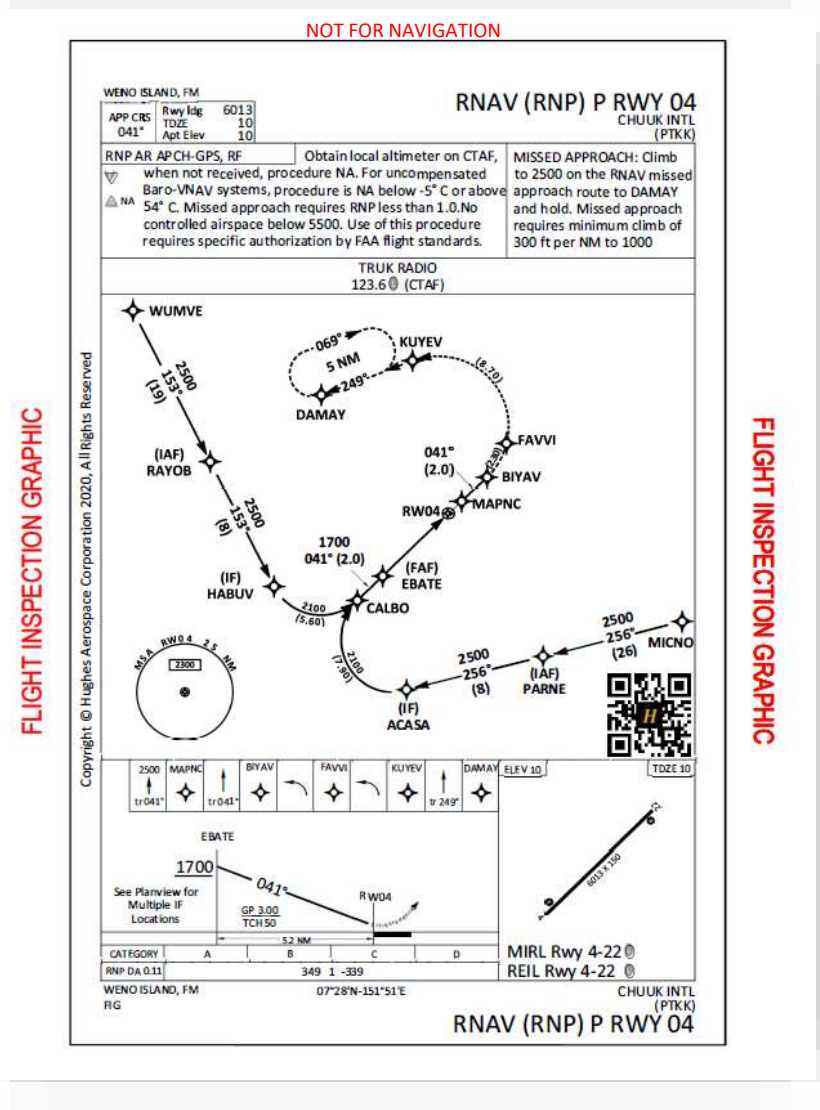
NOT FOR NAVIGATION

FLIGHT INSPECTION GRAPHIC

FLIGHT INSPECTION GRAPHIC

Copyright © Hughes Aerospace Corporation 2020, All Rights Reserved

WENO ISLAND, FM

| APP CRS | Rwy ldg | 6013 |
|---|---|---|
| 041° | TDZE | 10 |
| | Apt Elev | 10 |

RNAV (RNP) P RWY 04
CHUUK INTL
(PTKK)

RNP AR APCH-GPS, RF

Obtain local altimeter on CTAF, when not received, procedure NA. For uncompensated Baro-VNAV systems, procedure is NA below -5° C or above 54° C. Missed approach requires RNP less than 1.0.No controlled airspace below 5500. Use of this procedure requires specific authorization by FAA flight standards.

NA

MISSED APPROACH: Climb to 2500 on the RNAV missed approach route to DAMAY and hold. Missed approach requires minimum climb of 300 ft per NM to 1000

TRUK RADIO
123.6 (CTAF)

WUMVE
2500
153°
(19)
069°
5 NM
249°
DAMAY
KUYEV
(8.70)
FAVVI
(2.30)
BIYAV
041°
(2.0)
MAPNC
RW04
(IAF)
RAYOB
2500
153°
(8)
1700
041° (2.0)
(FAF)
EBATE
(IF)
HABUV
2100
(5.60)
CALBO
2100
(7.90)
MSA RW04 25 NM
2300
2500
256°
(26)
MICNO
2500
256°
(8)
(IAF)
PARNE
(IF)
ACASA

2500 MAPNC tr 041° tr 041° BIYAV FAVVI KUYEV tr 249° DAMAY

ELEV 10
TDZE 10

EBATE
1700
041°
RW04
See Planview for Multiple IF Locations
GP 3.00
TCH 50
5.2 NM

6013 X 150
22

| CATEGORY | A | B | C | D |
|---|---|---|---|---|
| RNP DA 0.11 | 349 1 -339 | | | |

MIRL Rwy 4-22
REIL Rwy 4-22

WENO ISLAND, FM
FIG
07°28'N-151°51'E
CHUUK INTL
(PTKK)
RNAV (RNP) P RWY 04